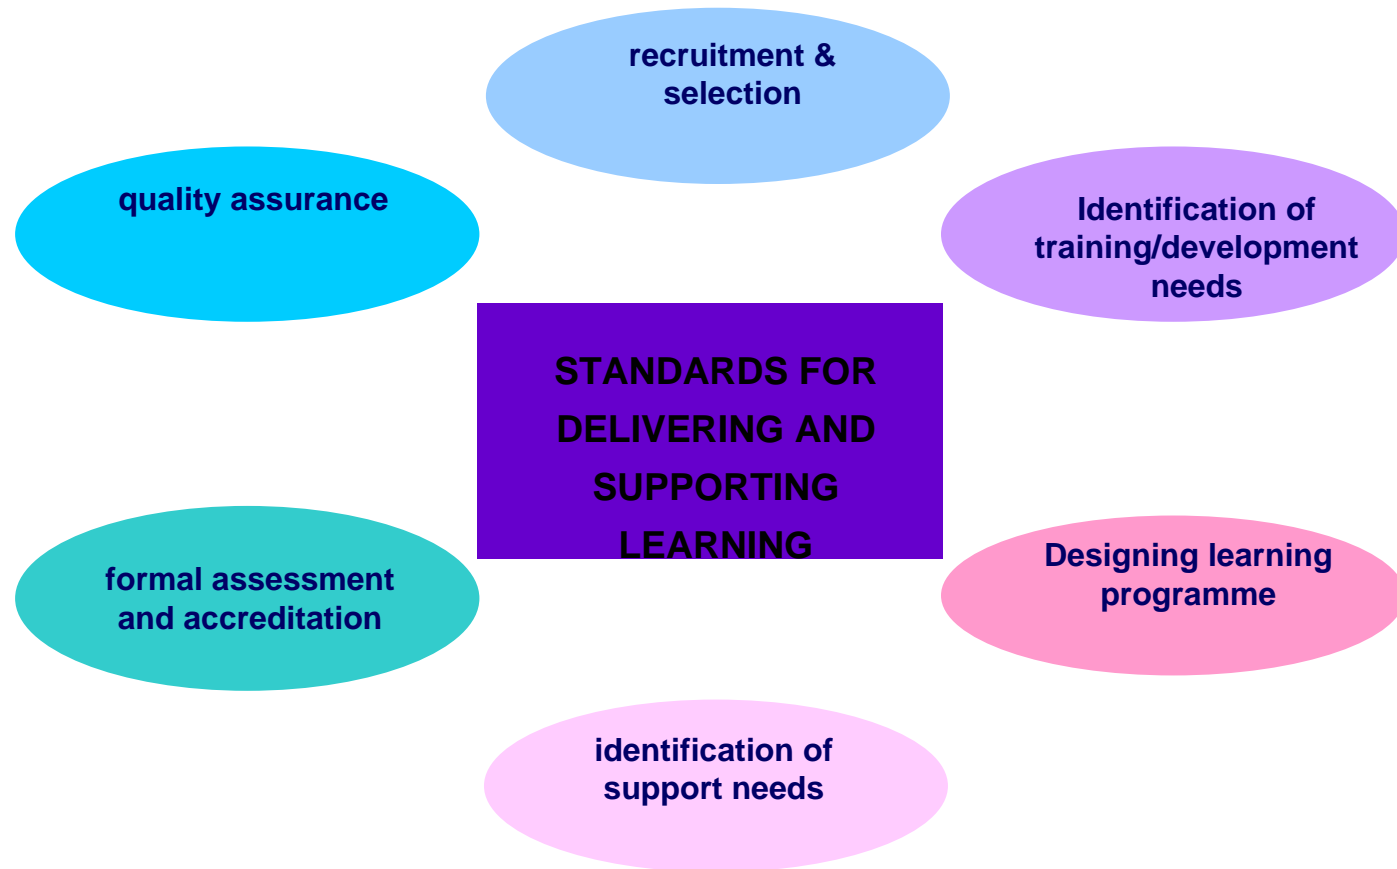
recruitment & selection

quality assurance

Identification of training/development needs

STANDARDS FOR DELIVERING AND SUPPORTING LEARNING

formal assessment and accreditation

Designing learning programme

identification of support needs